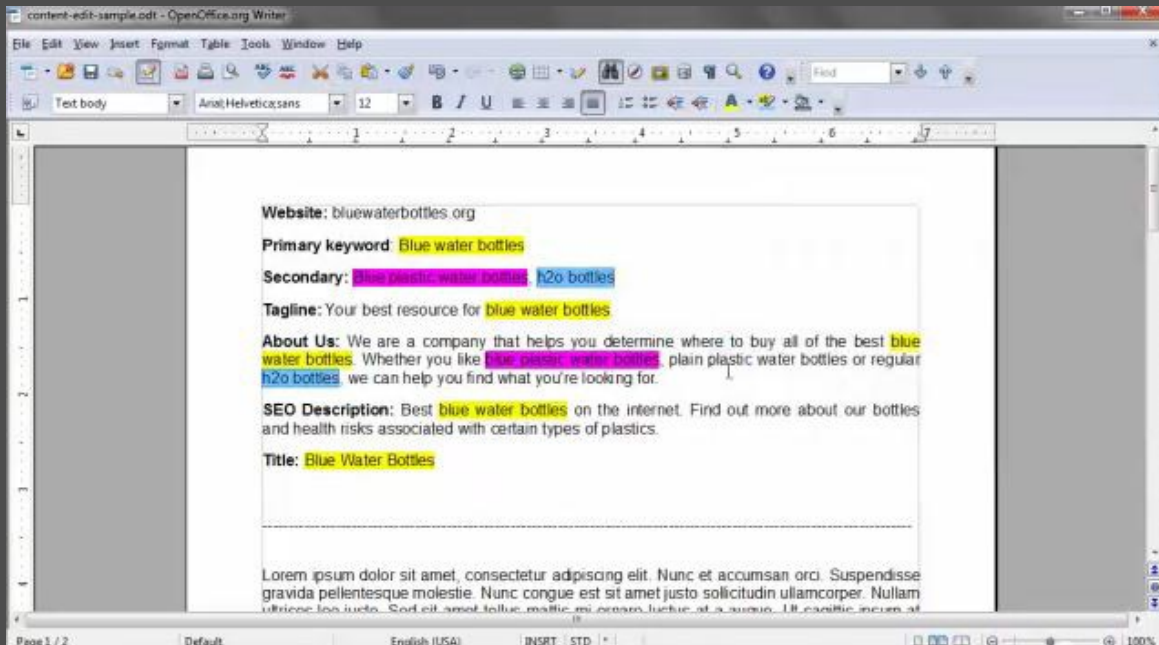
content-edit-sample.odt - OpenOffice.org Writer

File Edit View Insert Format Table Tools Window Help

Find

Text body
Arial;Helvetica;sans
12

1 2 3 4 5 6 7

Website: bluewaterbottles.org

Primary keyword: Blue water bottles

Secondary: Blue plastic water bottles, h2o bottles

Tagline: Your best resource for blue water bottles

About Us: We are a company that helps you determine where to buy all of the best blue water bottles. Whether you like blue plastic water bottles, plain plastic water bottles or regular h2o bottles, we can help you find what you're looking for.

SEO Description: Best blue water bottles on the internet. Find out more about our bottles and health risks associated with certain types of plastics.

Title: Blue Water Bottles

Lorem ipsum dolor sit amet, consectetur adipiscing elit. Nunc et accumsan orci. Suspendisse gravida pellentesque molestie. Nunc congue est sit amet justo sollicitudin ullamcorper. Nullam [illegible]

Page 1 / 2 Default English (USA) INSRT STD * 100%